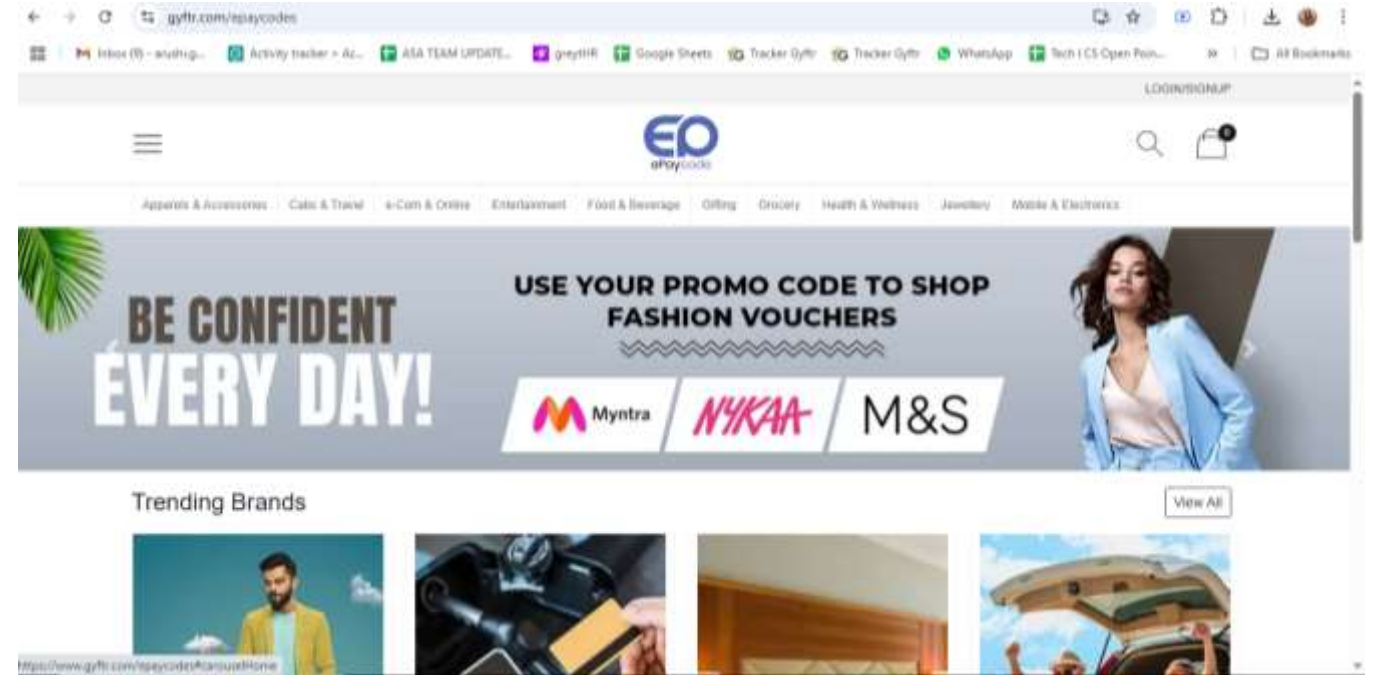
gyftr.com/epaycodes

Inbox (9) - arush.g... Activity tracker » Az... ASA TEAM UPDATE... greytHR Google Sheets Tracker Gyftr Tracker Gyftr WhatsApp Tech | CS Open Poin... » All Bookmarks

LOGIN/SIGNUP

EO
ePaycode

0

Apparels & Accessories Cabs & Travel e-Com & Online Entertainment Food & Beverage Gifting Grocery Health & Wellness Jewellery Mobile & Electronics

BE CONFIDENT
EVERY DAY!

USE YOUR PROMO CODE TO SHOP
FASHION VOUCHERS

Myntra NYKAA M&S

Trending Brands

View All

https://www.gyftr.com/epaycodes#carouselHome